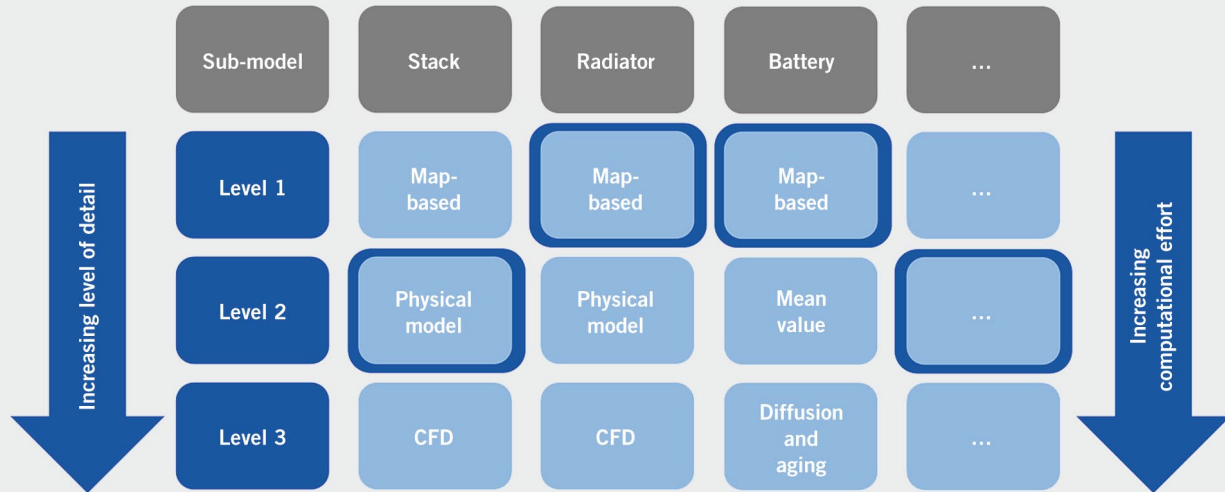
| Sub-model | Stack | Radiator | Battery | ... |
|---|---|---|---|---|
| Level 1 | Map-based | Map-based | Map-based | ... |
| Level 2 | Physical model | Physical model | Mean value | ... |
| Level 3 | CFD | CFD | Diffusion and aging | ... |

Increasing level of detail

Increasing computational effort